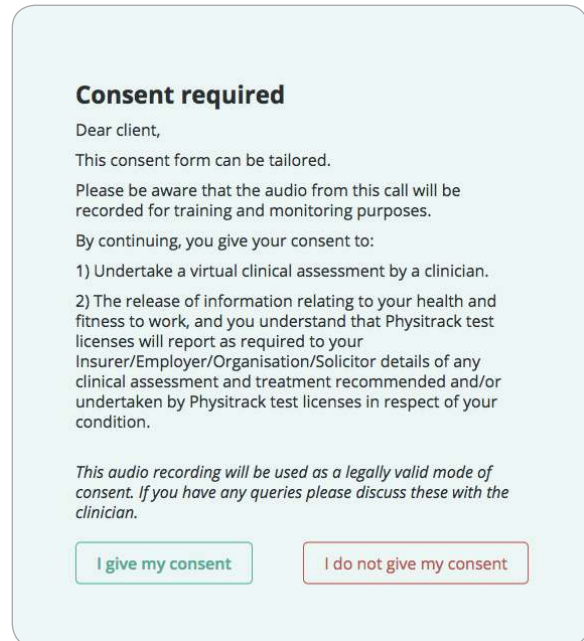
**Consent required**

Dear client,

This consent form can be tailored.

Please be aware that the audio from this call will be recorded for training and monitoring purposes.

By continuing, you give your consent to:

1) Undertake a virtual clinical assessment by a clinician.

2) The release of information relating to your health and fitness to work, and you understand that Physitrack test licenses will report as required to your Insurer/Employer/Organisation/Solicitor details of any clinical assessment and treatment recommended and/or undertaken by Physitrack test licenses in respect of your condition.

*This audio recording will be used as a legally valid mode of consent. If you have any queries please discuss these with the clinician.*

I give my consent

I do not give my consent